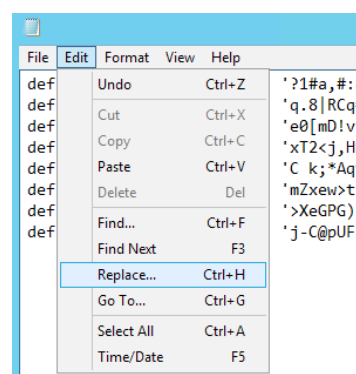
File Edit Format View Help

def
def
def
def
def
def
def
def

Undo Ctrl+Z
Cut Ctrl+X
Copy Ctrl+C
Paste Ctrl+V
Delete Del
Find... Ctrl+F
Find Next F3
Replace... Ctrl+H
Go To... Ctrl+G
Select All Ctrl+A
Time/Date F5

'?1#a,#:
'q.8|RCq
'e0[mD!v
'xT2<j,H
'C k;*Aq
'mZxew>t
'>XeGPG)
'j-C@pUF